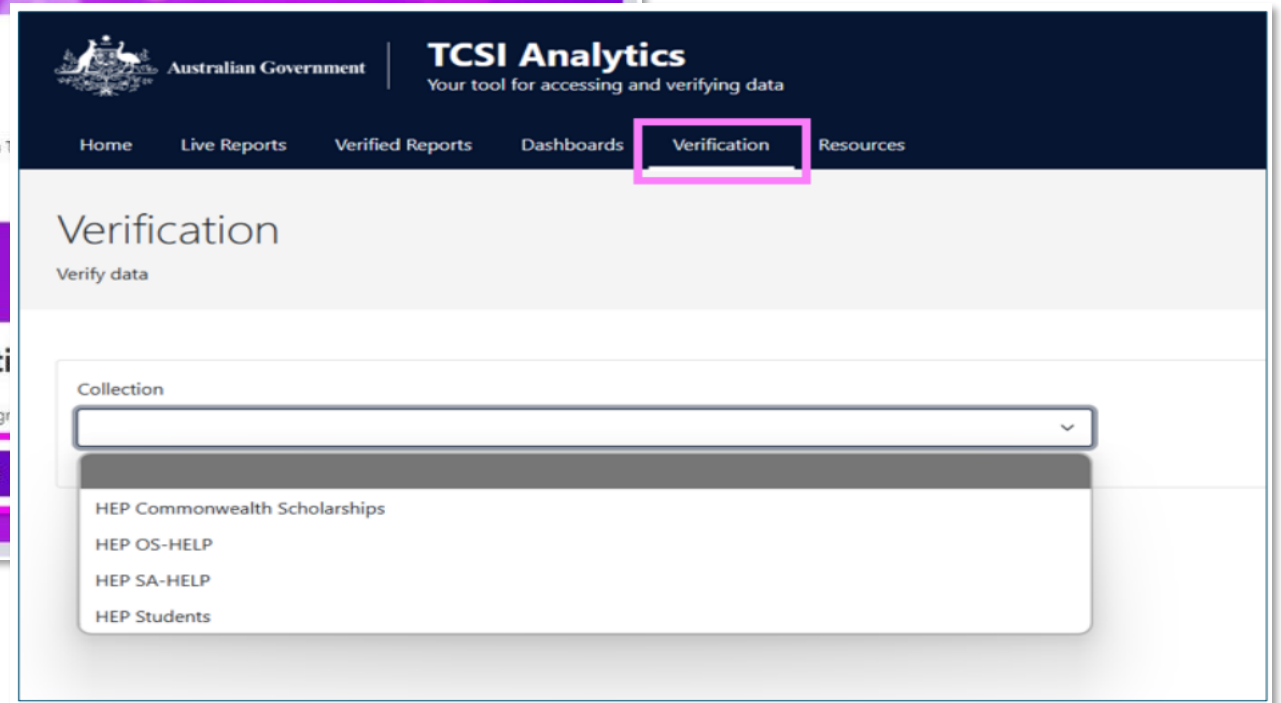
Australian Government

TCSI Analytics
Your tool for accessing and verifying data

Home Live Reports Verified Reports Dashboards Verification Resources

Verification
Verify data

Collection

HEP Commonwealth Scholarships
HEP OS-HELP
HEP SA-HELP
HEP Students